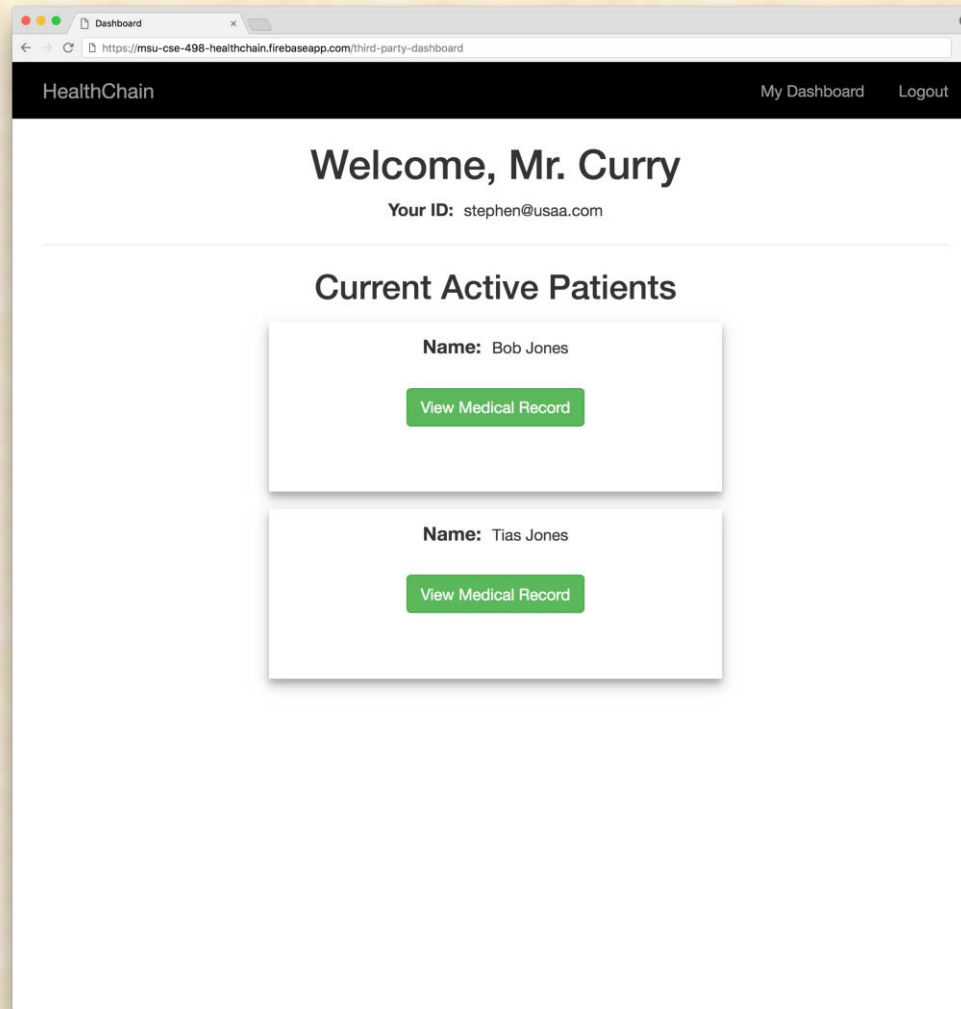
Dashboard
×
https://msu-cse-498-healthchain.firebaseapp.com/third-party-dashboard

HealthChain
My Dashboard
Logout

Welcome, Mr. Curry

Your ID: stephen@usaa.com

Current Active Patients

Name: Bob Jones

View Medical Record

Name: Tias Jones

View Medical Record